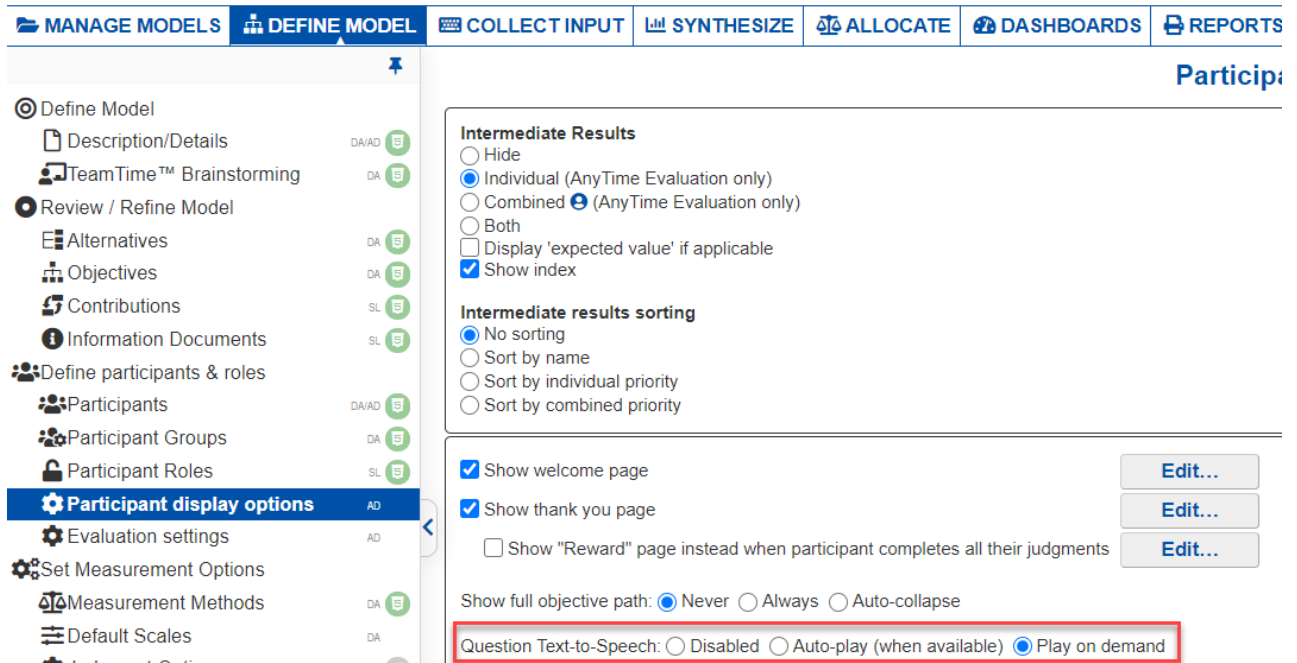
MANAGE MODELS | DEFINE MODEL | COLLECT INPUT | SYNTHESIZE | ALLOCATE | DASHBOARDS | REPORTS

Define Model
Description/Details DA/AD
TeamTime™ Brainstorming DA
Review / Refine Model
Alternatives DA
Objectives DA
Contributions SL
Information Documents SL
Define participants & roles
Participants DA/AD
Participant Groups DA
Participant Roles SL
Participant display options AD
Evaluation settings AD
Set Measurement Options
Measurement Methods DA
Default Scales DA

Participa

Intermediate Results
Hide
Individual (AnyTime Evaluation only)
Combined (AnyTime Evaluation only)
Both
Display 'expected value' if applicable
Show index

Intermediate results sorting
No sorting
Sort by name
Sort by individual priority
Sort by combined priority

Show welcome page Edit...
Show thank you page Edit...
Show "Reward" page instead when participant completes all their judgments Edit...

Show full objective path: Never Always Auto-collapse

Question Text-to-Speech: Disabled Auto-play (when available) Play on demand